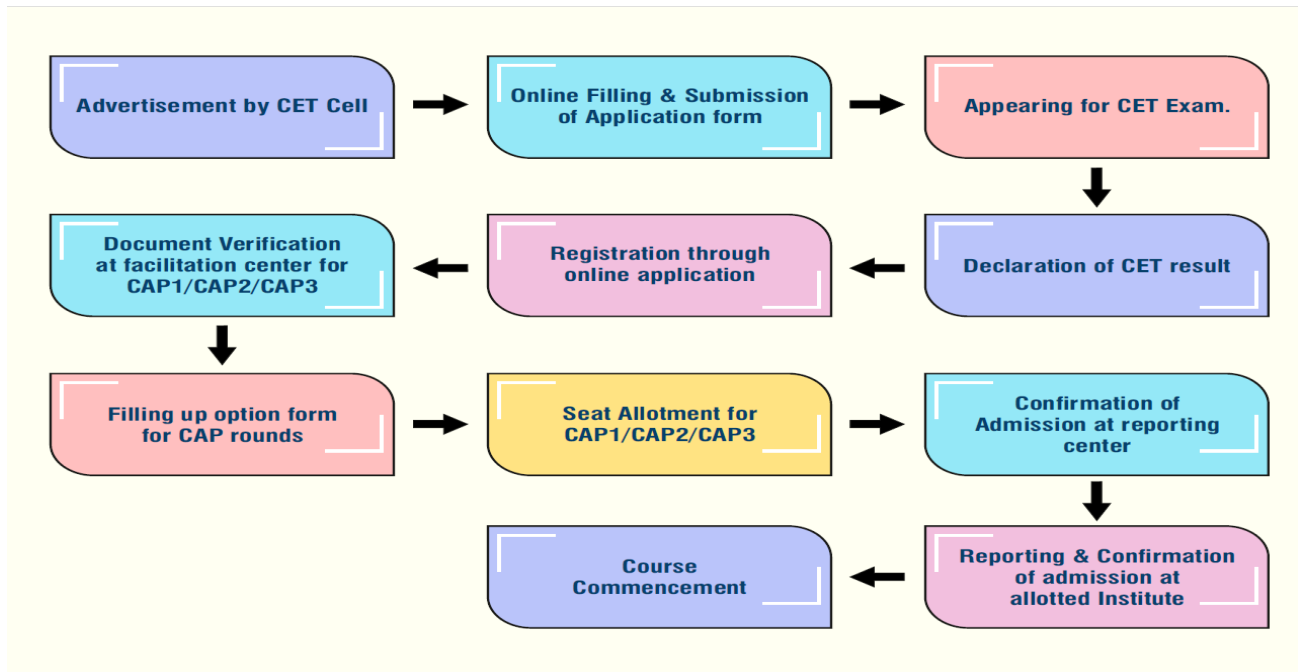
Advertisement by CET Cell

Online Filling & Submission of Application form

Appearing for CET Exam.

Declaration of CET result

Registration through online application

Document Verification at facilitation center for CAP1/CAP2/CAP3

Filling up option form for CAP rounds

Seat Allotment for CAP1/CAP2/CAP3

Confirmation of Admission at reporting center

Reporting & Confirmation of admission at allotted Institute

Course Commencement